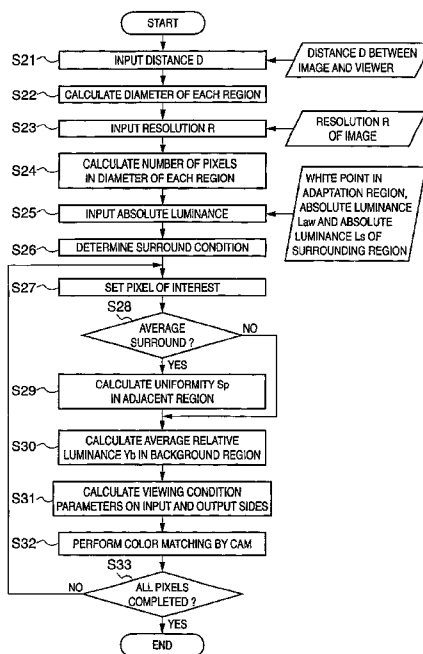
START

S21 INPUT DISTANCE D

DISTANCE D BETWEEN IMAGE AND VIEWER

S22 CALCULATE DIAMETER OF EACH REGION

S23 INPUT RESOLUTION R

RESOLUTION R OF IMAGE

S24 CALCULATE NUMBER OF PIXELS IN DIAMETER OF EACH REGION

WHITE POINT IN ADAPTATION REGION, ABSOLUTE LUMINANCE Law AND ABSOLUTE LUMINANCE Ls OF SURROUNDING REGION

S25 INPUT ABSOLUTE LUMINANCE

S26 DETERMINE SURROUND CONDITION

S27 SET PIXEL OF INTEREST

S28 AVERAGE SURROUND ?

NO

YES

S29 CALCULATE UNIFORMITY Sp IN ADJACENT REGION

S30 CALCULATE AVERAGE RELATIVE LUMINANCE Yb IN BACKGROUND REGION

S31 CALCULATE VIEWING CONDITION PARAMETERS ON INPUT AND OUTPUT SIDES

S32 PERFORM COLOR MATCHING BY CAM

S33 ALL PIXELS COMPLETED ?

NO

YES

END